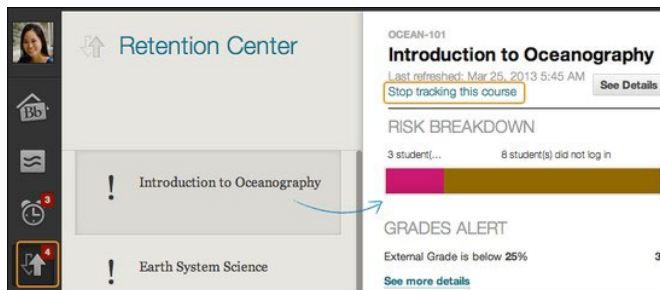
Bb
3
4
Retention Center
! Introduction to Oceanography
! Earth System Science

OCEAN-101
Introduction to Oceanography
Last refreshed: Mar 25, 2013 5:45 AM
See Details
Stop tracking this course
RISK BREAKDOWN
3 student(...
8 student(s) did not log in
GRADES ALERT
External Grade is below 25%
3
See more details